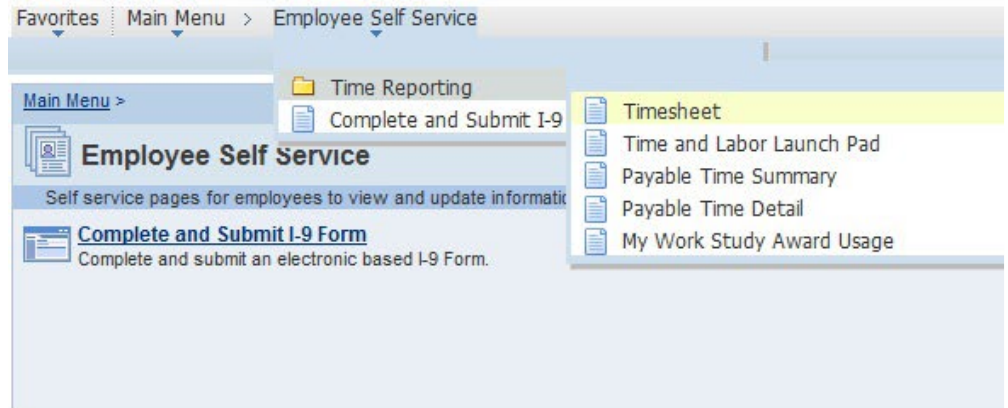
Favorites Main Menu > Employee Self Service

Time Reporting
Complete and Submit I-9

Timesheet
Time and Labor Launch Pad
Payable Time Summary
Payable Time Detail
My Work Study Award Usage

Main Menu >

Employee Self Service

Self service pages for employees to view and update informatic

Complete and Submit I-9 Form
Complete and submit an electronic based I-9 Form.